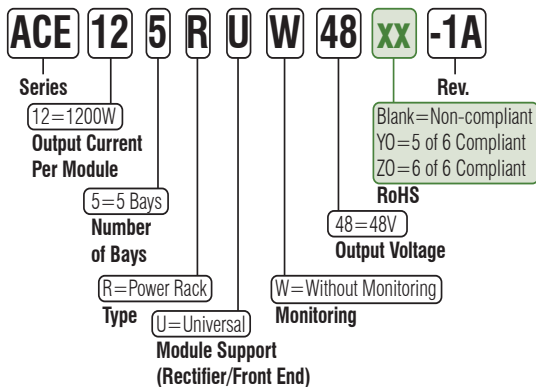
ACE 12 5 R U W 48 xx -1A

Series

12=1200W
Output Current Per Module

5=5 Bays
Number of Bays

R=Power Rack
Type

U=Universal
Module Support (Rectifier/Front End)

W=Without Monitoring
Monitoring

48=48V
Output Voltage

Blank=Non-compliant
YO=5 of 6 Compliant
ZO=6 of 6 Compliant
RoHS

Rev.